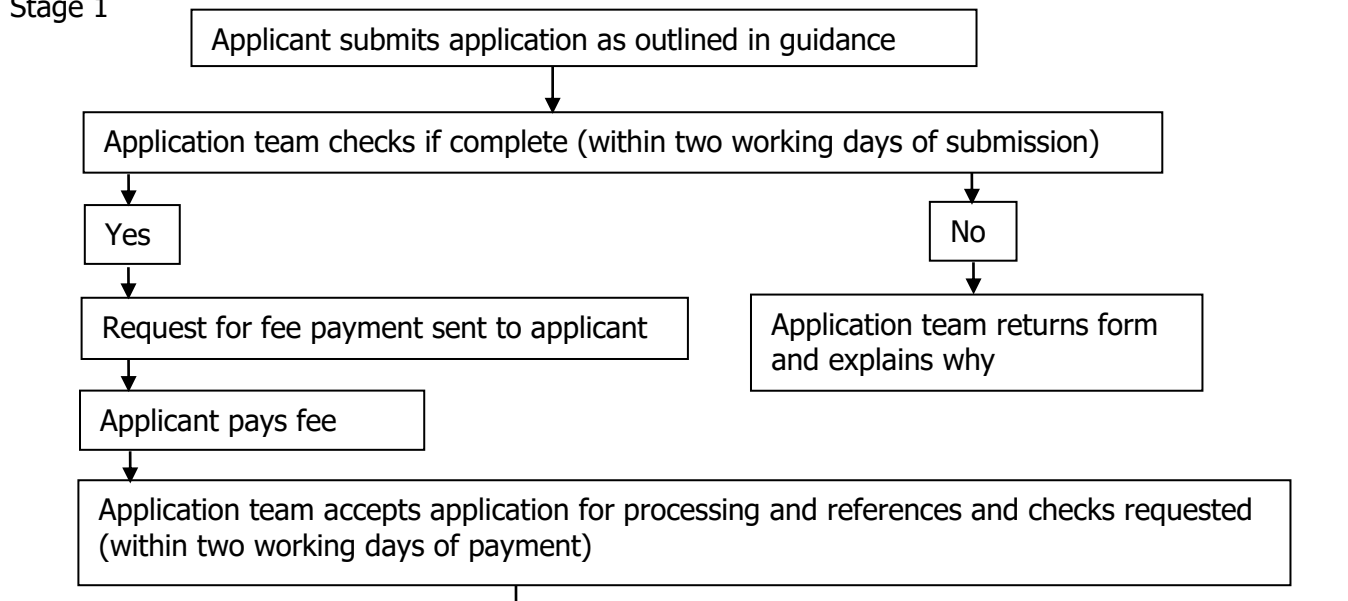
Stage 1

Applicant submits application as outlined in guidance

Application team checks if complete (within two working days of submission)

Yes

No

Request for fee payment sent to applicant

Application team returns form and explains why

Applicant pays fee

Application team accepts application for processing and references and checks requested (within two working days of payment)